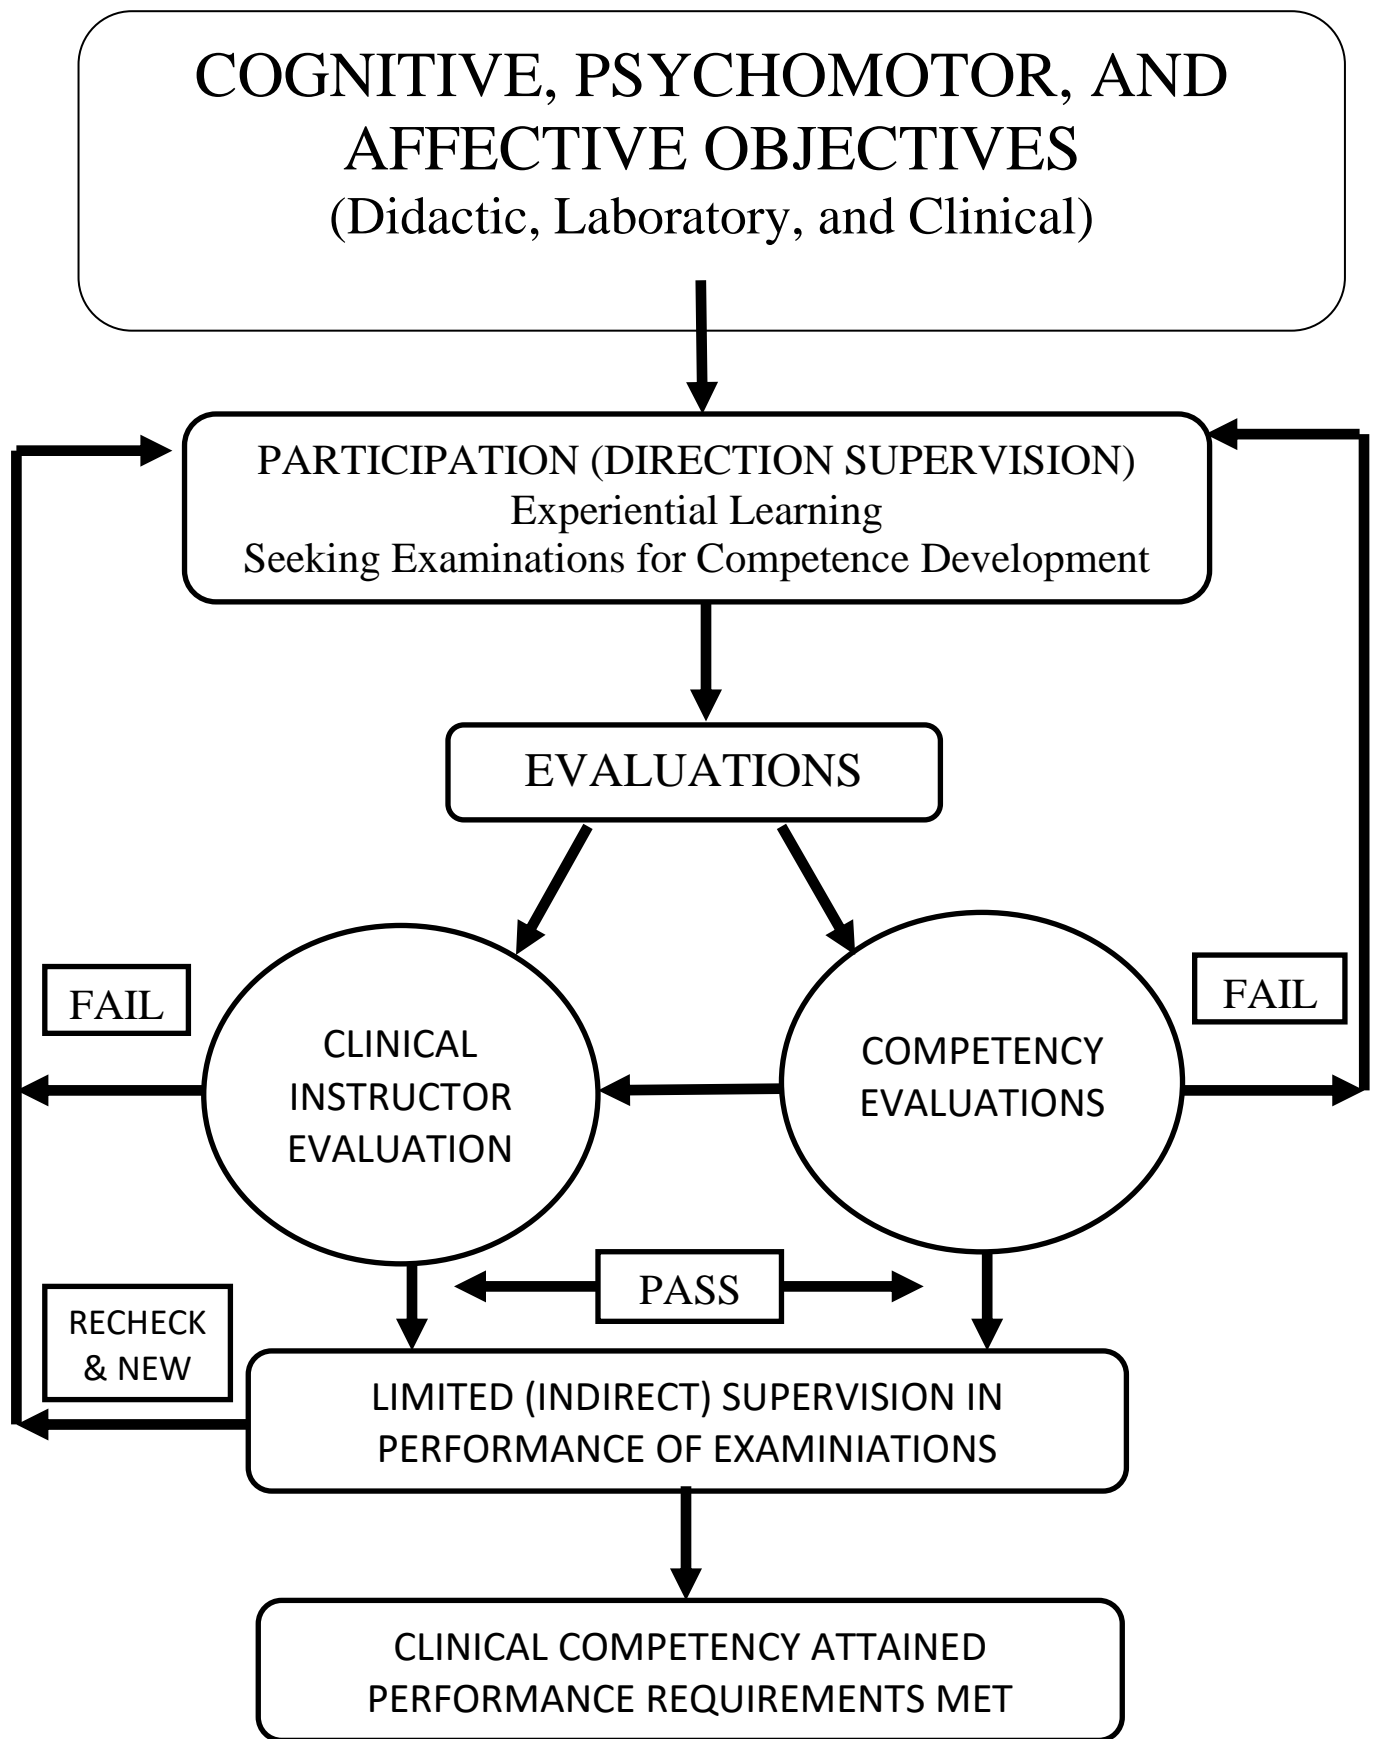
COGNITIVE, PSYCHOMOTOR, AND AFFECTIVE OBJECTIVES
(Didactic, Laboratory, and Clinical)

PARTICIPATION (DIRECTION SUPERVISION)
Experiential Learning
Seeking Examinations for Competence Development

EVALUATIONS

FAIL

CLINICAL INSTRUCTOR EVALUATION

COMPETENCY EVALUATIONS

FAIL

RECHECK & NEW

PASS

LIMITED (INDIRECT) SUPERVISION IN PERFORMANCE OF EXAMINIATIONS

CLINICAL COMPETENCY ATTAINED
PERFORMANCE REQUIREMENTS MET